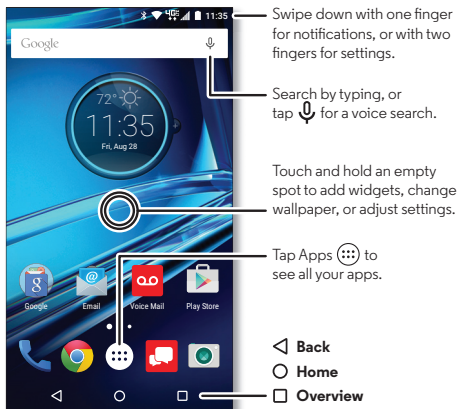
11:35

Google

72°

11:35

Fri, Aug 28

Google Email Voice Mail Play Store

Swipe down with one finger for notifications, or with two fingers for settings.

Search by typing, or tap 🎙 for a voice search.

Touch and hold an empty spot to add widgets, change wallpaper, or adjust settings.

Tap Apps ⓘ to see all your apps.

◁ Back
○ Home
□ Overview